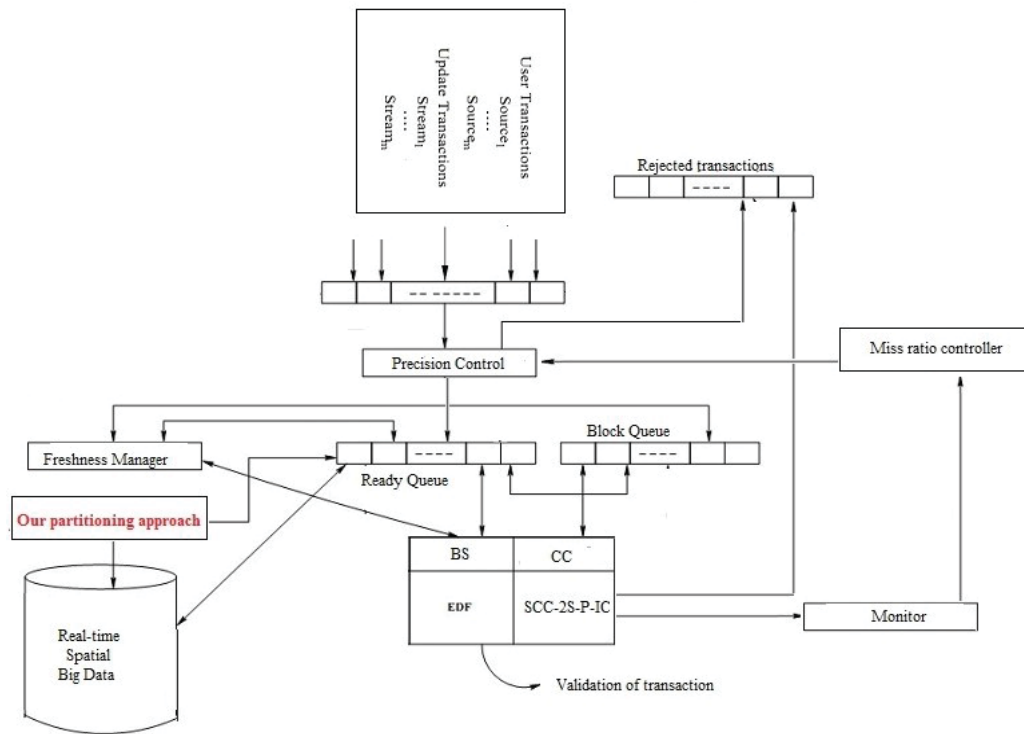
User Transactions
$Source_1$
....
$Source_m$
Update Transactions
$Stream_1$
....
$Stream_m$

Rejected transactions

----

-------

Precision Control

Miss ratio controller

Freshness Manager

----

Ready Queue

Block Queue

----

Our partitioning approach

Real-time Spatial Big Data

| BS | CC |
|---|---|
| EDF | SCC-2S-P-IC |

Monitor

Validation of transaction